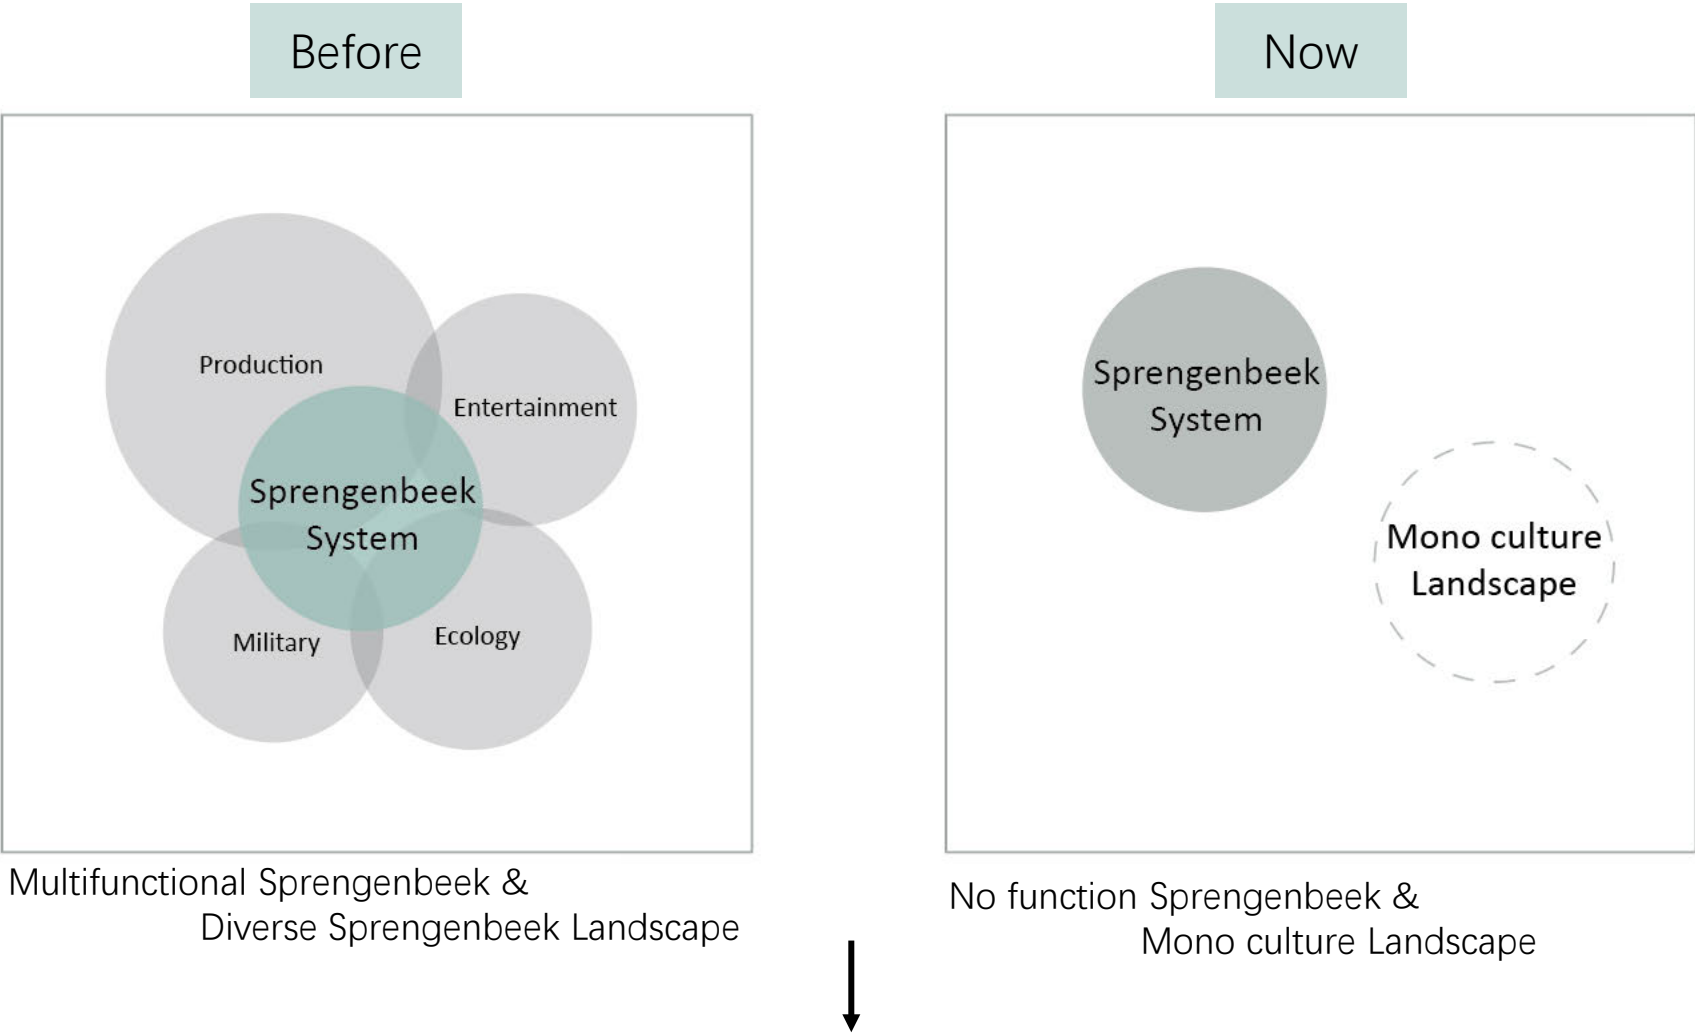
Before

Production

Entertainment

Sprengenbeek System

Military

Ecology

Multifunctional Sprengenbeek & Diverse Sprengenbeek Landscape

Now

Sprengenbeek System

Mono culture Landscape

No function Sprengenbeek & Mono culture Landscape